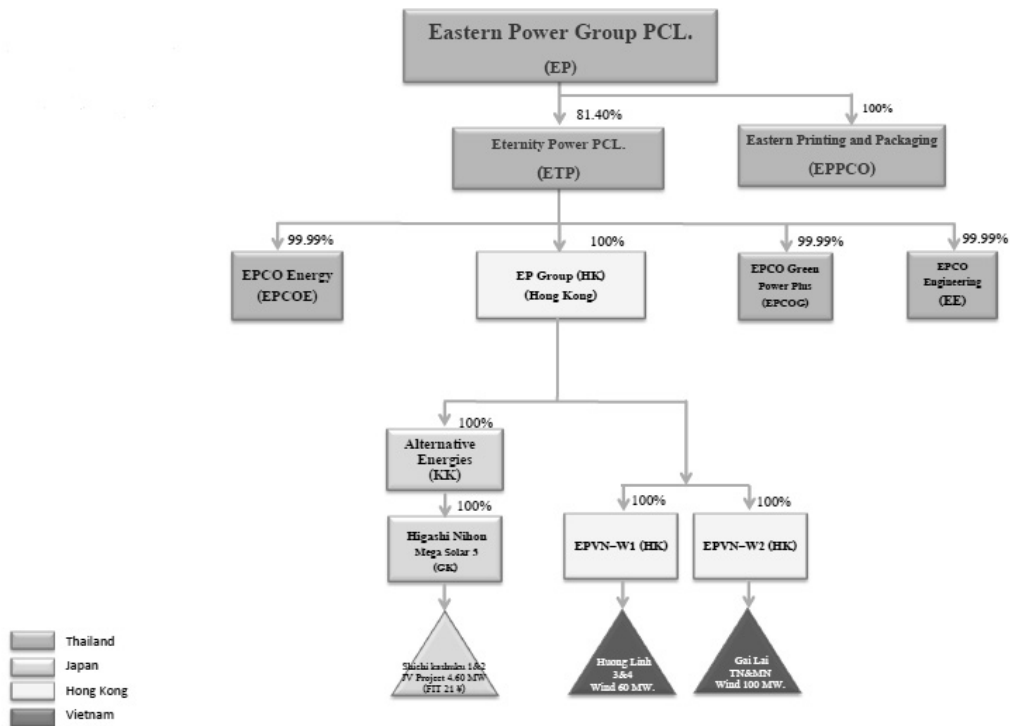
Eastern Power Group PCL.
(EP)

81.40%

100%

Eternity Power PCL.
(ETP)

Eastern Printing and Packaging
(EPPCO)

99.99%

100%

99.99%

99.99%

EPCO Energy
(EPCOE)

EP Group (HK)
(Hong Kong)

EPCO Green Power Plus
(EPCOG)

EPCO Engineering
(EE)

100%

Alternative Energies
(KK)

100%

Higashi Nihon
Mega Solar 5
(GK)

100%

100%

EPVN–W1 (HK)

EPVN–W2 (HK)

Shichi kashuku 1&2
JV Project 4.60 MW
(FIT 21 ¥)

Huong Linh
3&4
Wind 60 MW.

Gai Lai
TN&MN
Wind 100 MW.

Thailand
Japan
Hong Kong
Vietnam